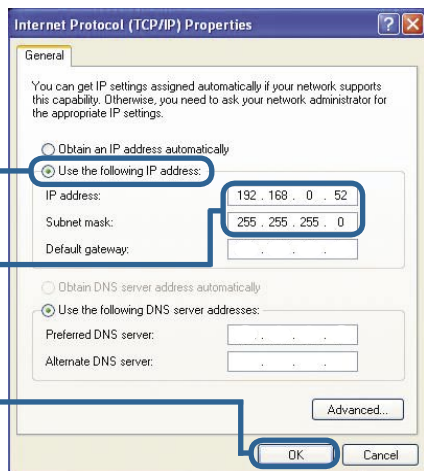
Internet Protocol (TCP/IP) Properties

General

You can get IP settings assigned automatically if your network supports this capability. Otherwise, you need to ask your network administrator for the appropriate IP settings.

Obtain an IP address automatically

Use the following IP address:

IP address: 192 . 168 . 0 . 52

Subnet mask: 255 . 255 . 255 . 0

Default gateway: . . .

Obtain DNS server address automatically

Use the following DNS server addresses:

Preferred DNS server: . . .

Alternate DNS server: . . .

Advanced...

OK

Cancel